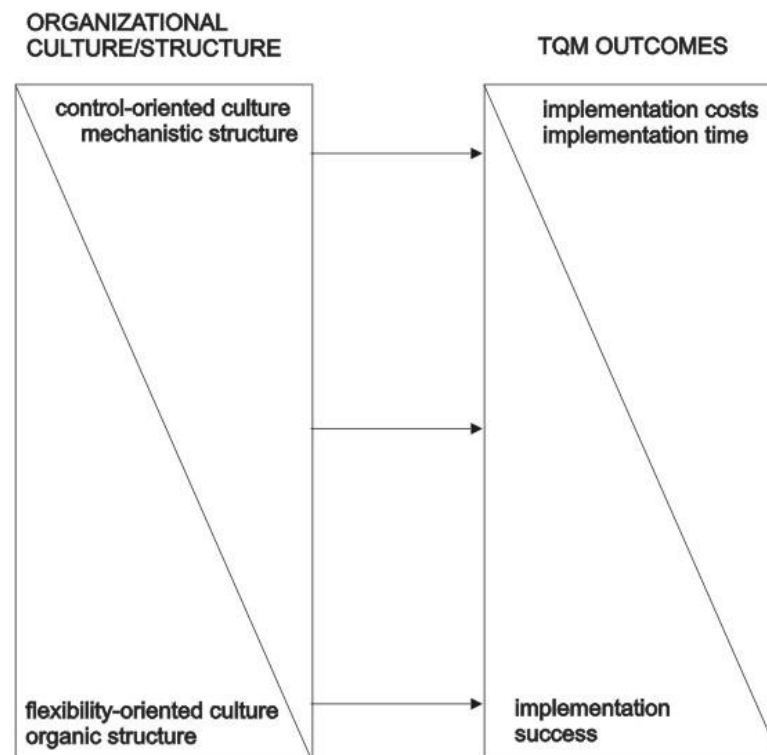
ORGANIZATIONAL CULTURE/STRUCTURE

control-oriented culture
mechanistic structure

flexibility-oriented culture
organic structure

TQM OUTCOMES

implementation costs
implementation time

implementation success